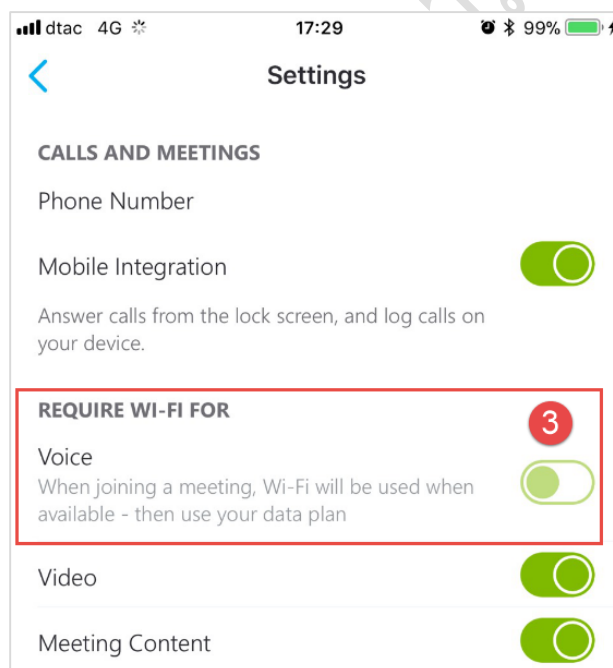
dtac 4G
17:29
99%

Settings

CALLS AND MEETINGS

Phone Number

Mobile Integration

Answer calls from the lock screen, and log calls on your device.

REQUIRE WI-FI FOR

3

Voice

When joining a meeting, Wi-Fi will be used when available - then use your data plan

Video

Meeting Content